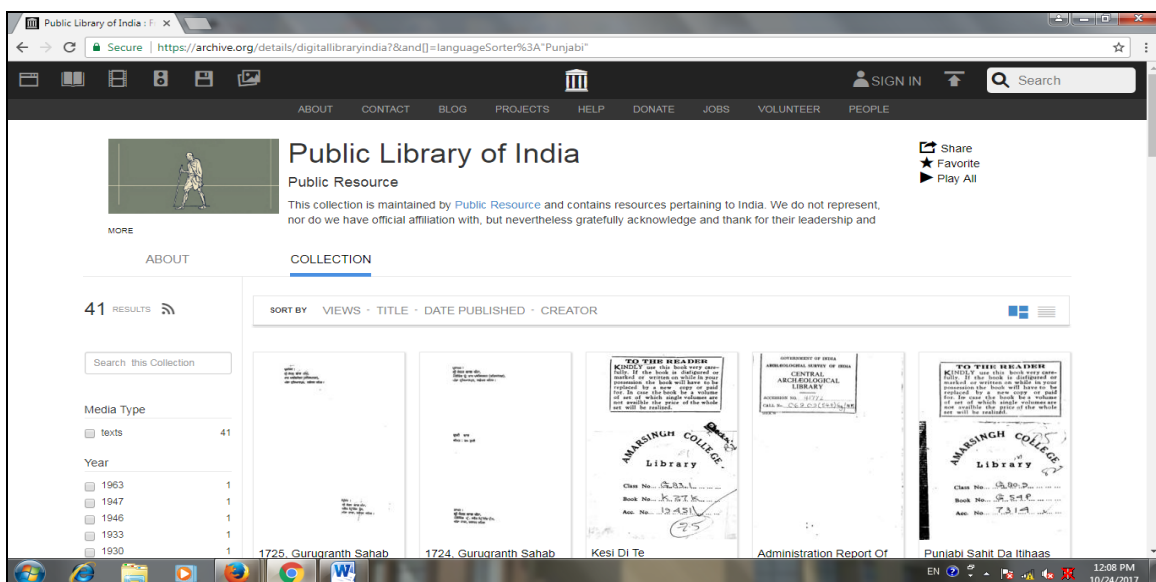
Public Library of India : F ×

Secure | https://archive.org/details/digitallibraryindia?&and[]=languageSorter%3A"Punjabi"

SIGN IN Search

ABOUT CONTACT BLOG PROJECTS HELP DONATE JOBS VOLUNTEER PEOPLE

Public Library of India

Public Resource

This collection is maintained by Public Resource and contains resources pertaining to India. We do not represent, nor do we have official affiliation with, but nevertheless gratefully acknowledge and thank for their leadership and

Share
Favorite
Play All

MORE

ABOUT COLLECTION

41 RESULTS

SORT BY VIEWS · TITLE · DATE PUBLISHED · CREATOR

Search this Collection

Media Type
texts 41

Year
1963 1
1947 1
1946 1
1933 1
1930 1

TO THE READER
KINDLY use this book very carefully. If the book is disfigured or marked or written on while in your possession the book will have to be replaced by a new copy or paid for. In case the book be a volume of set of which single volumes are not available the price of the whole set will be realized.

AMARSINGH COLLEGE Library
Class No. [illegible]
Book No. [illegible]
Acc. No. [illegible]

GOVERNMENT OF INDIA
ARCHAEOLOGICAL SURVEY OF INDIA
CENTRAL ARCHAEOLOGICAL LIBRARY

TO THE READER
KINDLY use this book very carefully. If the book is disfigured or marked or written on while in your possession the book will have to be replaced by a new copy or paid for. In case the book be a volume of set of which single volumes are not available the price of the whole set will be realized.

AMARSINGH COLLEGE Library
Class No. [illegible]
Book No. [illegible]
Acc. No. 7314

1725. Gurugranth Sahab
1724. Gurugranth Sahab
Kesi Di Te
Administration Report Of
Punjabi Sahit Da Itihaas

EN 12:08 PM 10/24/2017